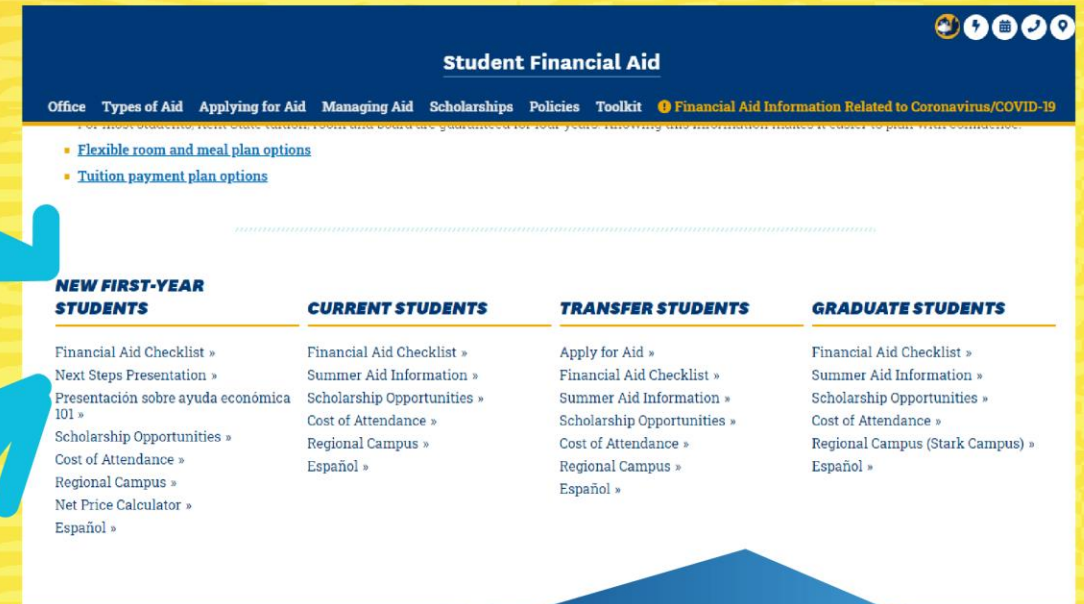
Student Financial Aid

Office Types of Aid Applying for Aid Managing Aid Scholarships Policies Toolkit Financial Aid Information Related to Coronavirus/COVID-19

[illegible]

- Flexible room and meal plan options
- Tuition payment plan options

NEW FIRST-YEAR STUDENTS

Financial Aid Checklist »
Next Steps Presentation »
Presentación sobre ayuda económica 101 »
Scholarship Opportunities »
Cost of Attendance »
Regional Campus »
Net Price Calculator »
Español »

CURRENT STUDENTS

Financial Aid Checklist »
Summer Aid Information »
Scholarship Opportunities »
Cost of Attendance »
Regional Campus »
Español »

TRANSFER STUDENTS

Apply for Aid »
Financial Aid Checklist »
Summer Aid Information »
Scholarship Opportunities »
Cost of Attendance »
Regional Campus »
Español »

GRADUATE STUDENTS

Financial Aid Checklist »
Summer Aid Information »
Scholarship Opportunities »
Cost of Attendance »
Regional Campus (Stark Campus) »
Español »